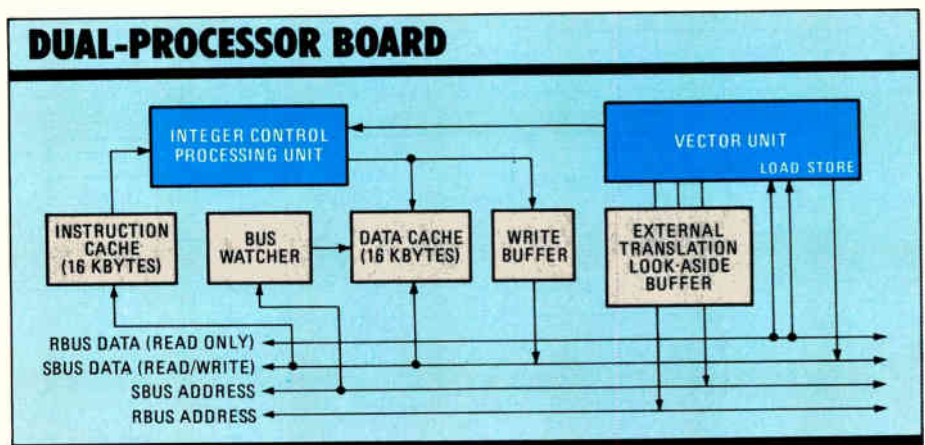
DUAL-PROCESSOR BOARD

INTEGER CONTROL PROCESSING UNIT

VECTOR UNIT

LOAD STORE

INSTRUCTION CACHE (16 KBYTES)

BUS WATCHER

DATA CACHE (16 KBYTES)

WRITE BUFFER

EXTERNAL TRANSLATION LOOK-ASIDE BUFFER

RBUS DATA (READ ONLY)

SBUS DATA (READ/WRITE)

SBUS ADDRESS

RBUS ADDRESS